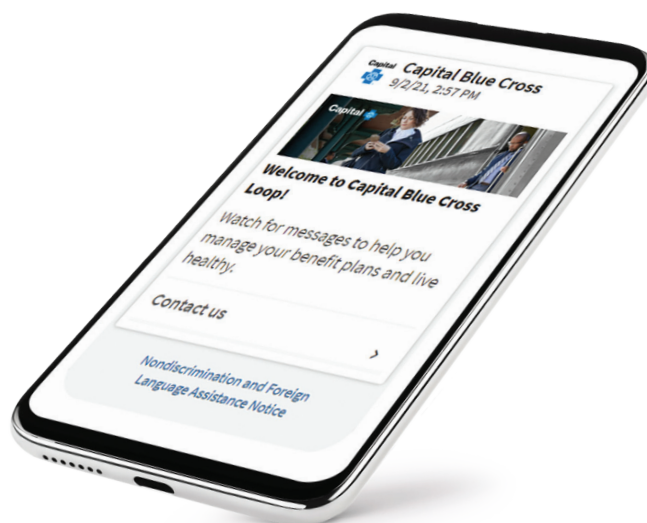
Capital

Capital Blue Cross
9/2/21, 2:57 PM

Capital

Welcome to Capital Blue Cross Loop!

Watch for messages to help you manage your benefit plans and live healthy.

Contact us

>

Nondiscrimination and Foreign Language Assistance Notice